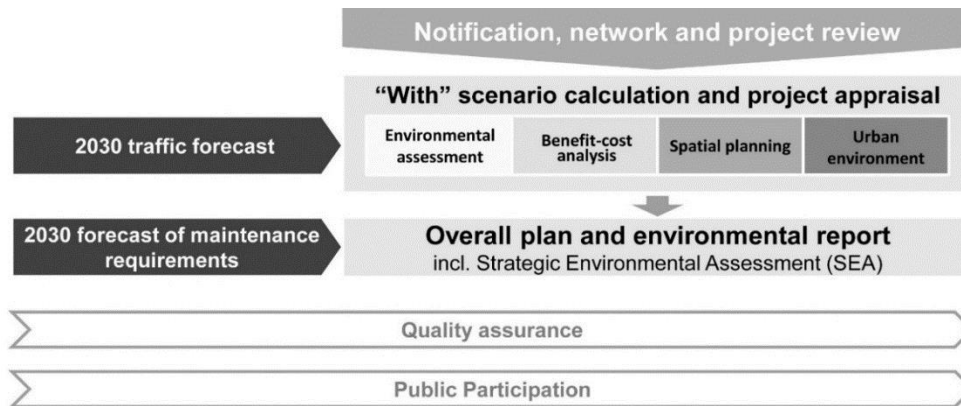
Notification, network and project review

2030 traffic forecast

"With" scenario calculation and project appraisal

Environmental assessment

Benefit-cost analysis

Spatial planning

Urban environment

2030 forecast of maintenance requirements

Overall plan and environmental report
incl. Strategic Environmental Assessment (SEA)

Quality assurance

Public Participation